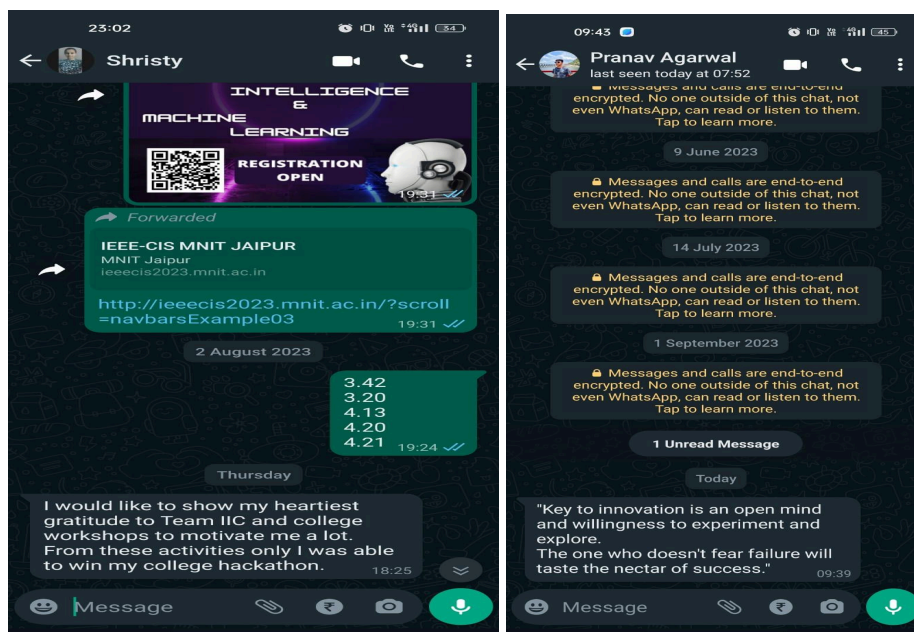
23:02

Shristy

INTELLIGENCE
&
MACHINE
LEARNING

REGISTRATION OPEN

19:31

Forwarded

IEEE-CIS MNIT JAIPUR
MNIT Jaipur
ieeecis2023.mnit.ac.in

http://ieeecis2023.mnit.ac.in/?scroll=navbarsExample03
19:31

2 August 2023

3.42
3.20
4.13
4.20
4.21
19:24

Thursday

I would like to show my heartiest gratitude to Team IIC and college workshops to motivate me a lot. From these activities only I was able to win my college hackathon.
18:25

Message

09:43

Pranav Agarwal
last seen today at 07:52

Messages and calls are end-to-end encrypted. No one outside of this chat, not even WhatsApp, can read or listen to them. Tap to learn more.

9 June 2023

Messages and calls are end-to-end encrypted. No one outside of this chat, not even WhatsApp, can read or listen to them. Tap to learn more.

14 July 2023

Messages and calls are end-to-end encrypted. No one outside of this chat, not even WhatsApp, can read or listen to them. Tap to learn more.

1 September 2023

Messages and calls are end-to-end encrypted. No one outside of this chat, not even WhatsApp, can read or listen to them. Tap to learn more.

1 Unread Message

Today

"Key to innovation is an open mind and willingness to experiment and explore.
The one who doesn't fear failure will taste the nectar of success."
09:39

Message